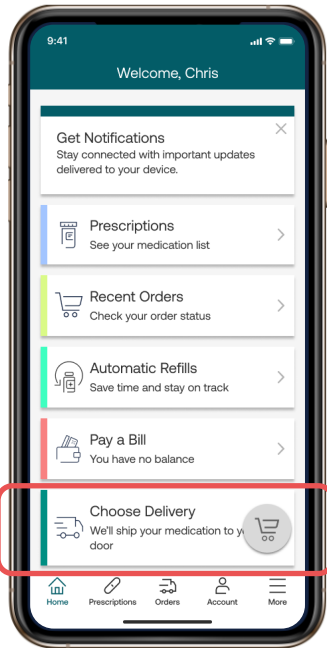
9:41

Welcome, Chris

Get Notifications
Stay connected with important updates delivered to your device.

Prescriptions
See your medication list

Recent Orders
Check your order status

Automatic Refills
Save time and stay on track

Pay a Bill
You have no balance

Choose Delivery
We'll ship your medication to y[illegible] door

Home
Prescriptions
Orders
Account
More